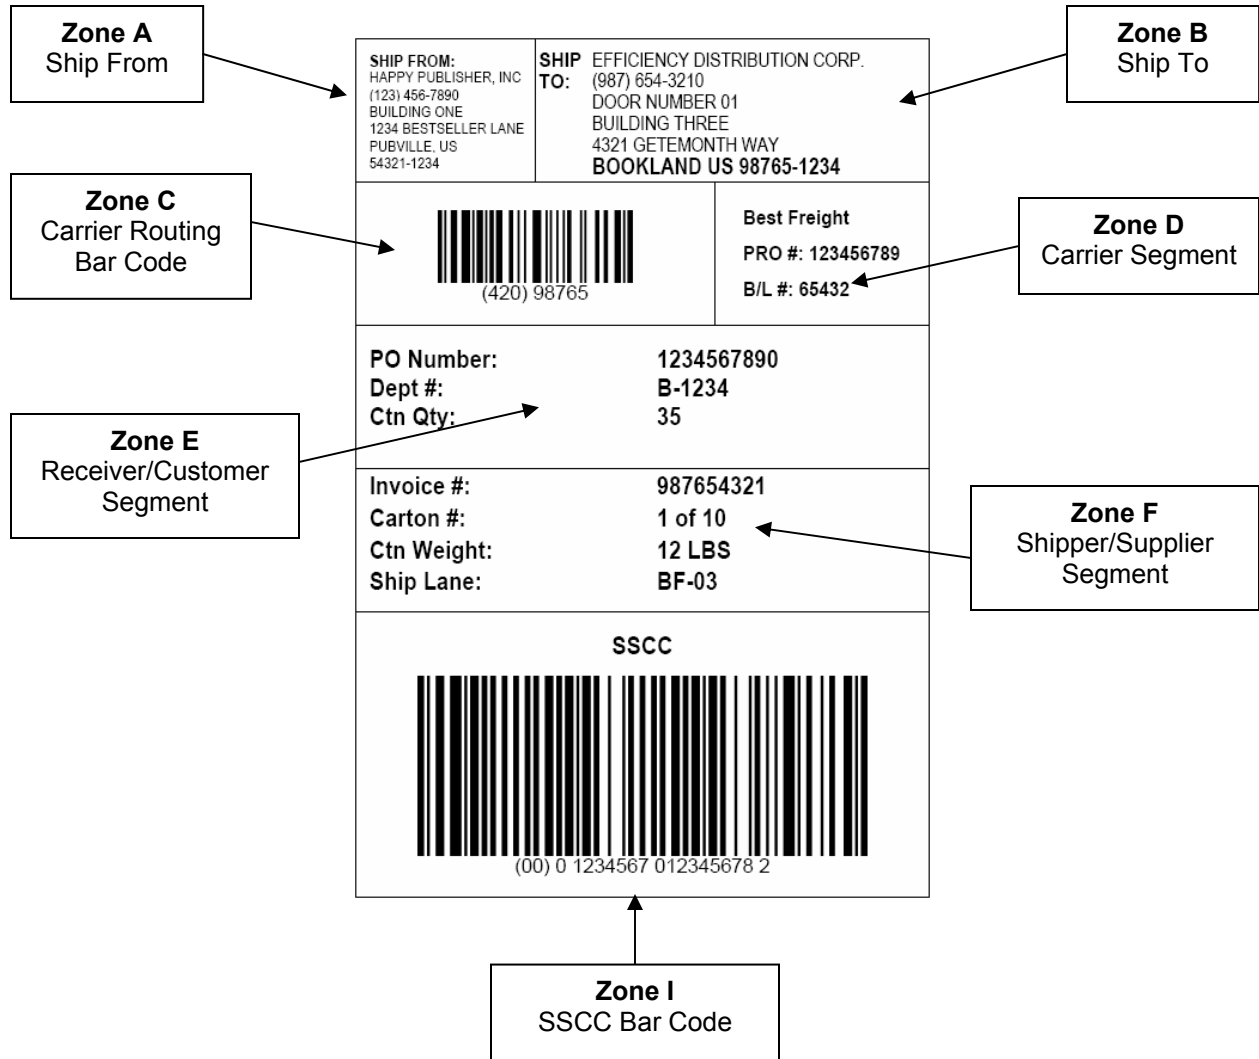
Zone A
Ship From

SHIP FROM:
HAPPY PUBLISHER, INC
(123) 456-7890
BUILDING ONE
1234 BESTSELLER LANE
PUBVILLE, US
54321-1234

SHIP TO: EFFICIENCY DISTRIBUTION CORP.
(987) 654-3210
DOOR NUMBER 01
BUILDING THREE
4321 GETEMONTH WAY
BOOKLAND US 98765-1234

Zone B
Ship To

Zone C
Carrier Routing Bar Code

(420) 98765

Best Freight
PRO #: 123456789
B/L #: 65432

Zone D
Carrier Segment

| PO Number: | 1234567890 |
|---|---|
| Dept #: | B-1234 |
| Ctn Qty: | 35 |

Zone E
Receiver/Customer Segment

| Invoice #: | 987654321 |
|---|---|
| Carton #: | 1 of 10 |
| Ctn Weight: | 12 LBS |
| Ship Lane: | BF-03 |

Zone F
Shipper/Supplier Segment

SSCC

(00) 0 1234567 012345678 2

Zone I
SSCC Bar Code